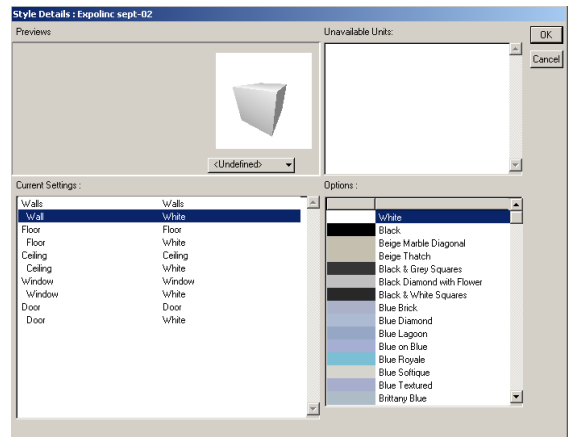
Style Details : Expolinc sept-02

Previews

<Undefined>

Unavailable Units:

OK

Cancel

Current Settings :

| | |
|---|---|
| Walls | Walls |
| Wall | White |
| Floor | Floor |
| Floor | White |
| Ceiling | Ceiling |
| Ceiling | White |
| Window | Window |
| Window | White |
| Door | Door |
| Door | White |

Options :

White
Black
Beige Marble Diagonal
Beige Thatch
Black & Grey Squares
Black Diamond with Flower
Black & White Squares
Blue Brick
Blue Diamond
Blue Lagoon
Blue on Blue
Blue Royale
Blue Softique
Blue Textured
Brittany Blue